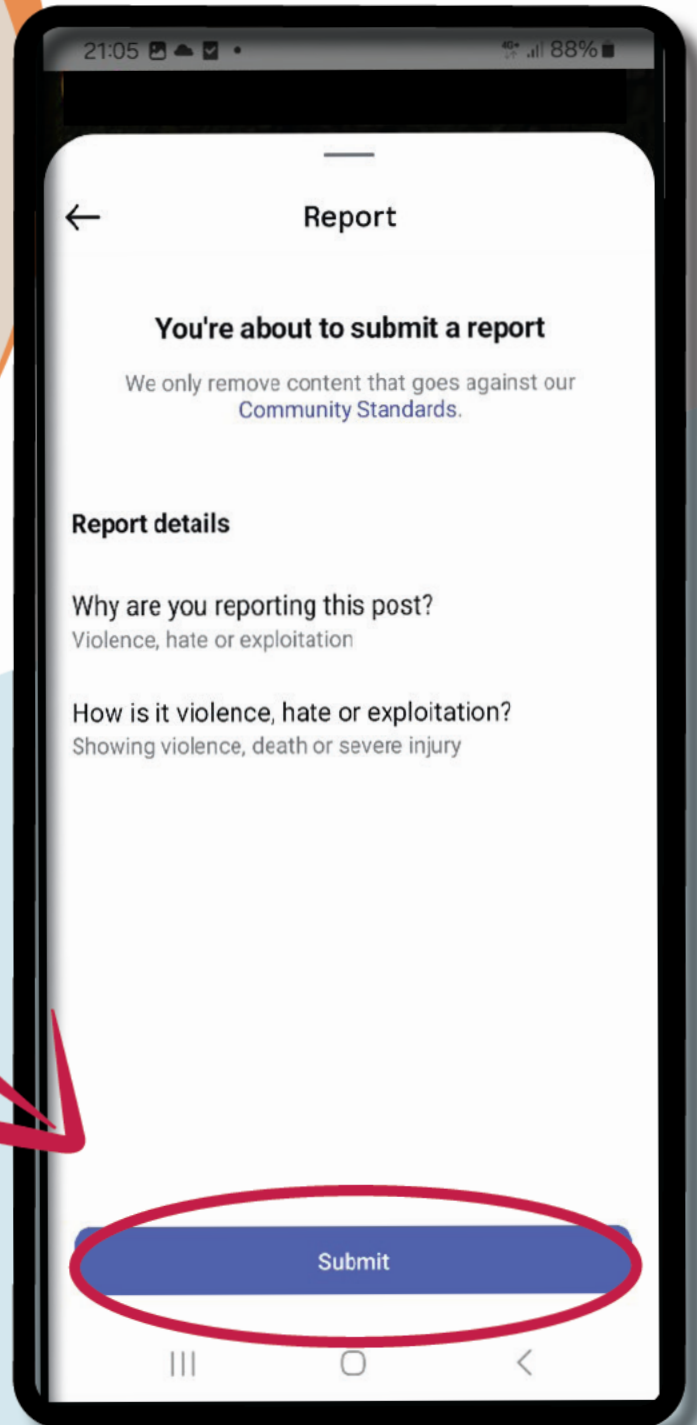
21:05 • 88%

Report

You're about to submit a report

We only remove content that goes against our Community Standards.

Report details

Why are you reporting this post?
Violence, hate or exploitation

How is it violence, hate or exploitation?
Showing violence, death or severe injury

Submit